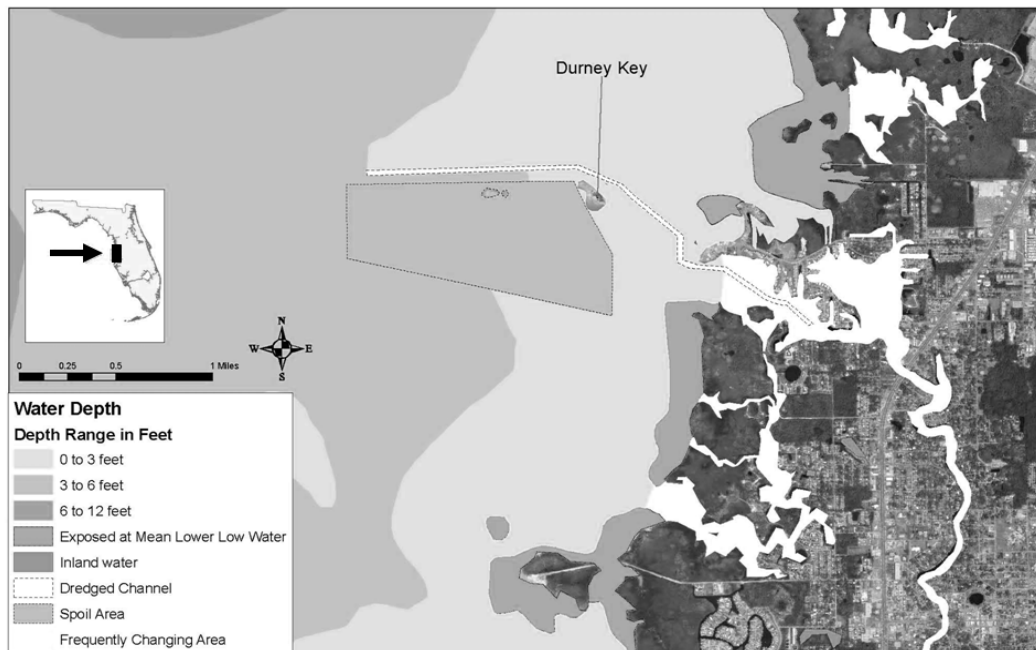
Durney Key

N
W E
S

0 0.25 0.5 1 Miles

Water Depth
Depth Range in Feet
0 to 3 feet
3 to 6 feet
6 to 12 feet
Exposed at Mean Lower Low Water
Inland water
Dredged Channel
Spoil Area
Frequently Changing Area